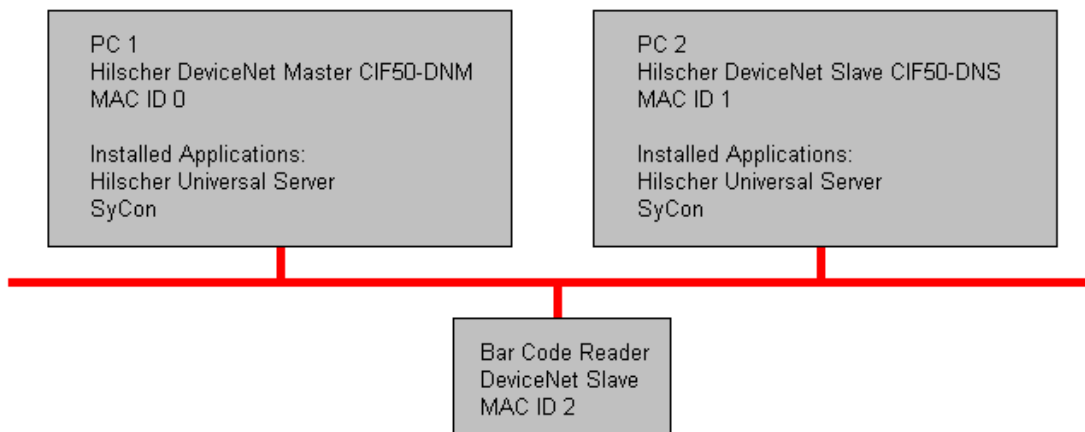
PC 1
Hilscher DeviceNet Master CIF50-DNM
MAC ID 0

Installed Applications:
Hilscher Universal Server
SyCon

PC 2
Hilscher DeviceNet Slave CIF50-DNS
MAC ID 1

Installed Applications:
Hilscher Universal Server
SyCon

Bar Code Reader
DeviceNet Slave
MAC ID 2